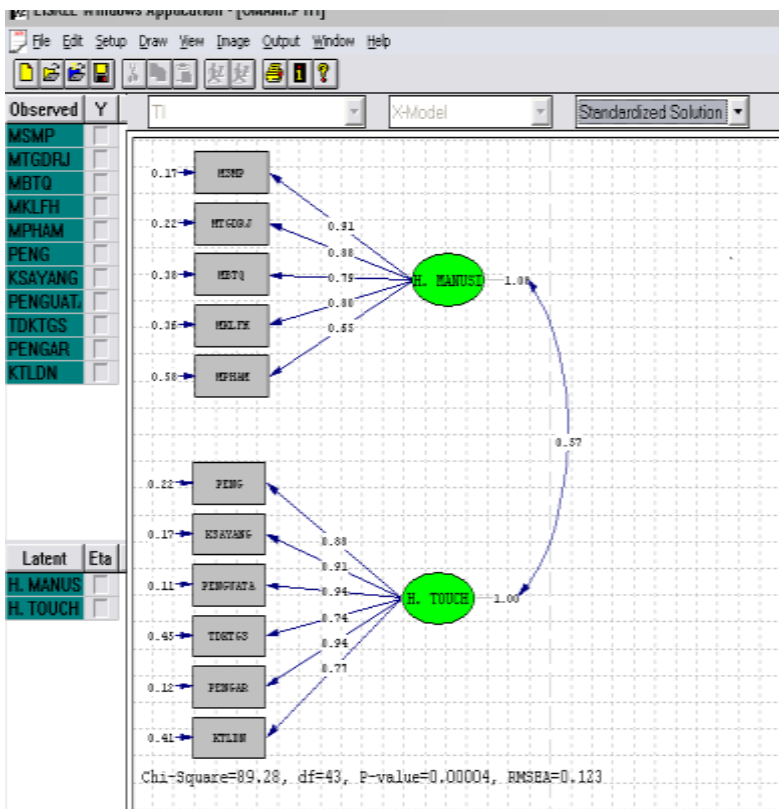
LISREL Windows Application - [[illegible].PTH]

File Edit Setup Draw View Image Output Window Help

Observed Y
MSMP
MTGDRJ
MBTQ
MKLFH
MPHAM
PENG
KSAYANG
PENGUATA
TDKTGS
PENGAR
KTLDN

Latent Eta
H. MANUS
H. TOUCH

TI
X-Model
Standardized Solution

0.17 MSMP
0.22 MTGDRJ
0.38 MBTQ
0.36 MKLFH
0.58 MPHAM

0.91
0.88
0.79
0.80
0.65

H. MANUSI 1.00

0.57

0.22 PENG
0.17 KSAYANG
0.11 PENGUATA
0.45 TDKTGS
0.12 PENGAR
0.41 KTLDN

0.88
0.91
0.94
0.74
0.94
0.77

H. TOUCH 1.00

Chi-Square=89.28, df=43, P-value=0.00004, RMSEA=0.123